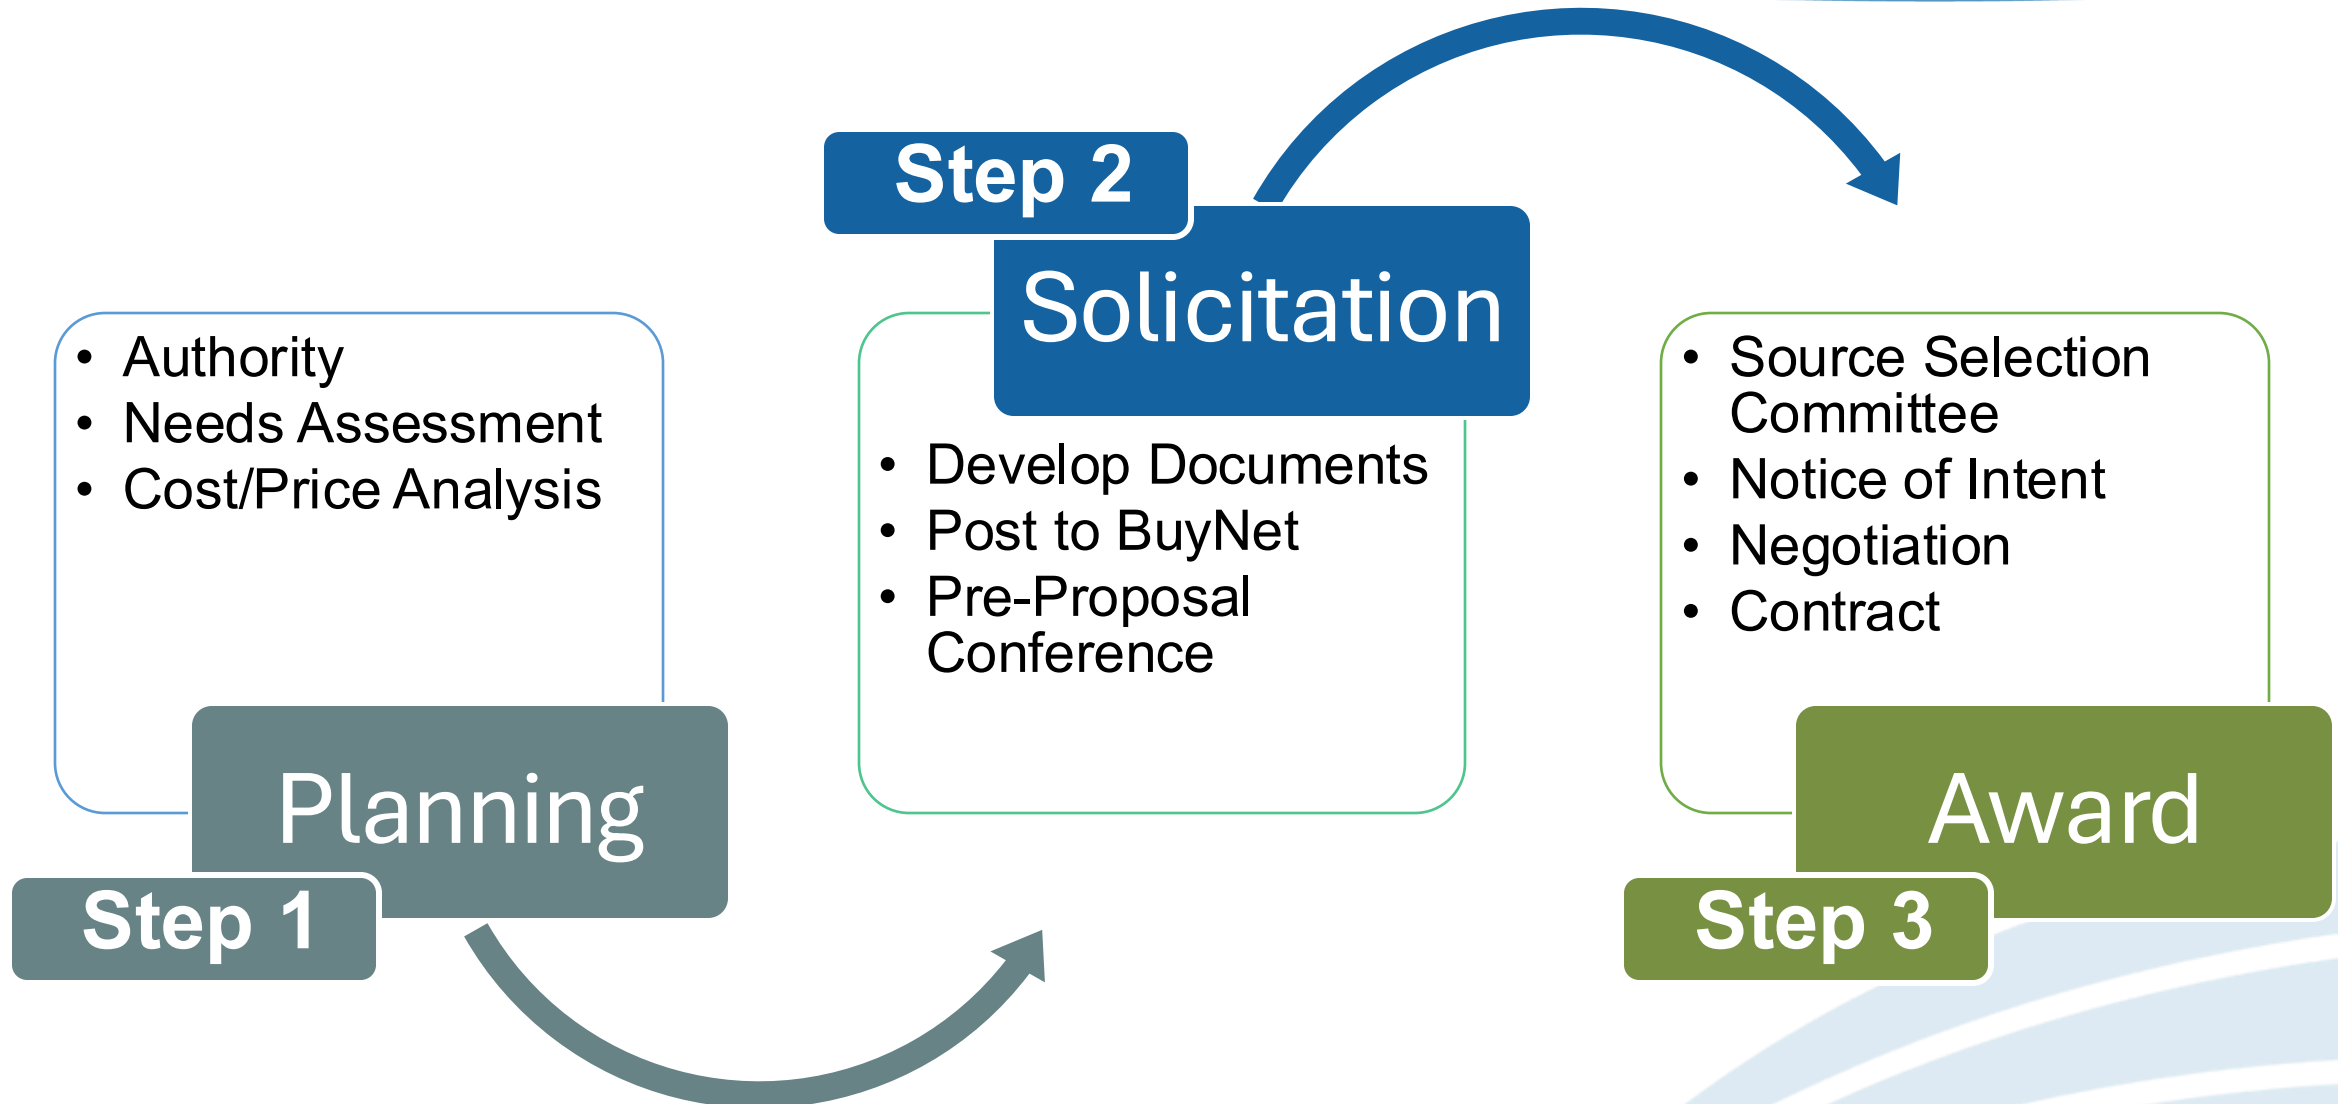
- Authority
- Needs Assessment
- Cost/Price Analysis

Planning

Step 1

Step 2

Solicitation

- Develop Documents
- Post to BuyNet
- Pre-Proposal Conference

- Source Selection Committee
- Notice of Intent
- Negotiation
- Contract

Award

Step 3